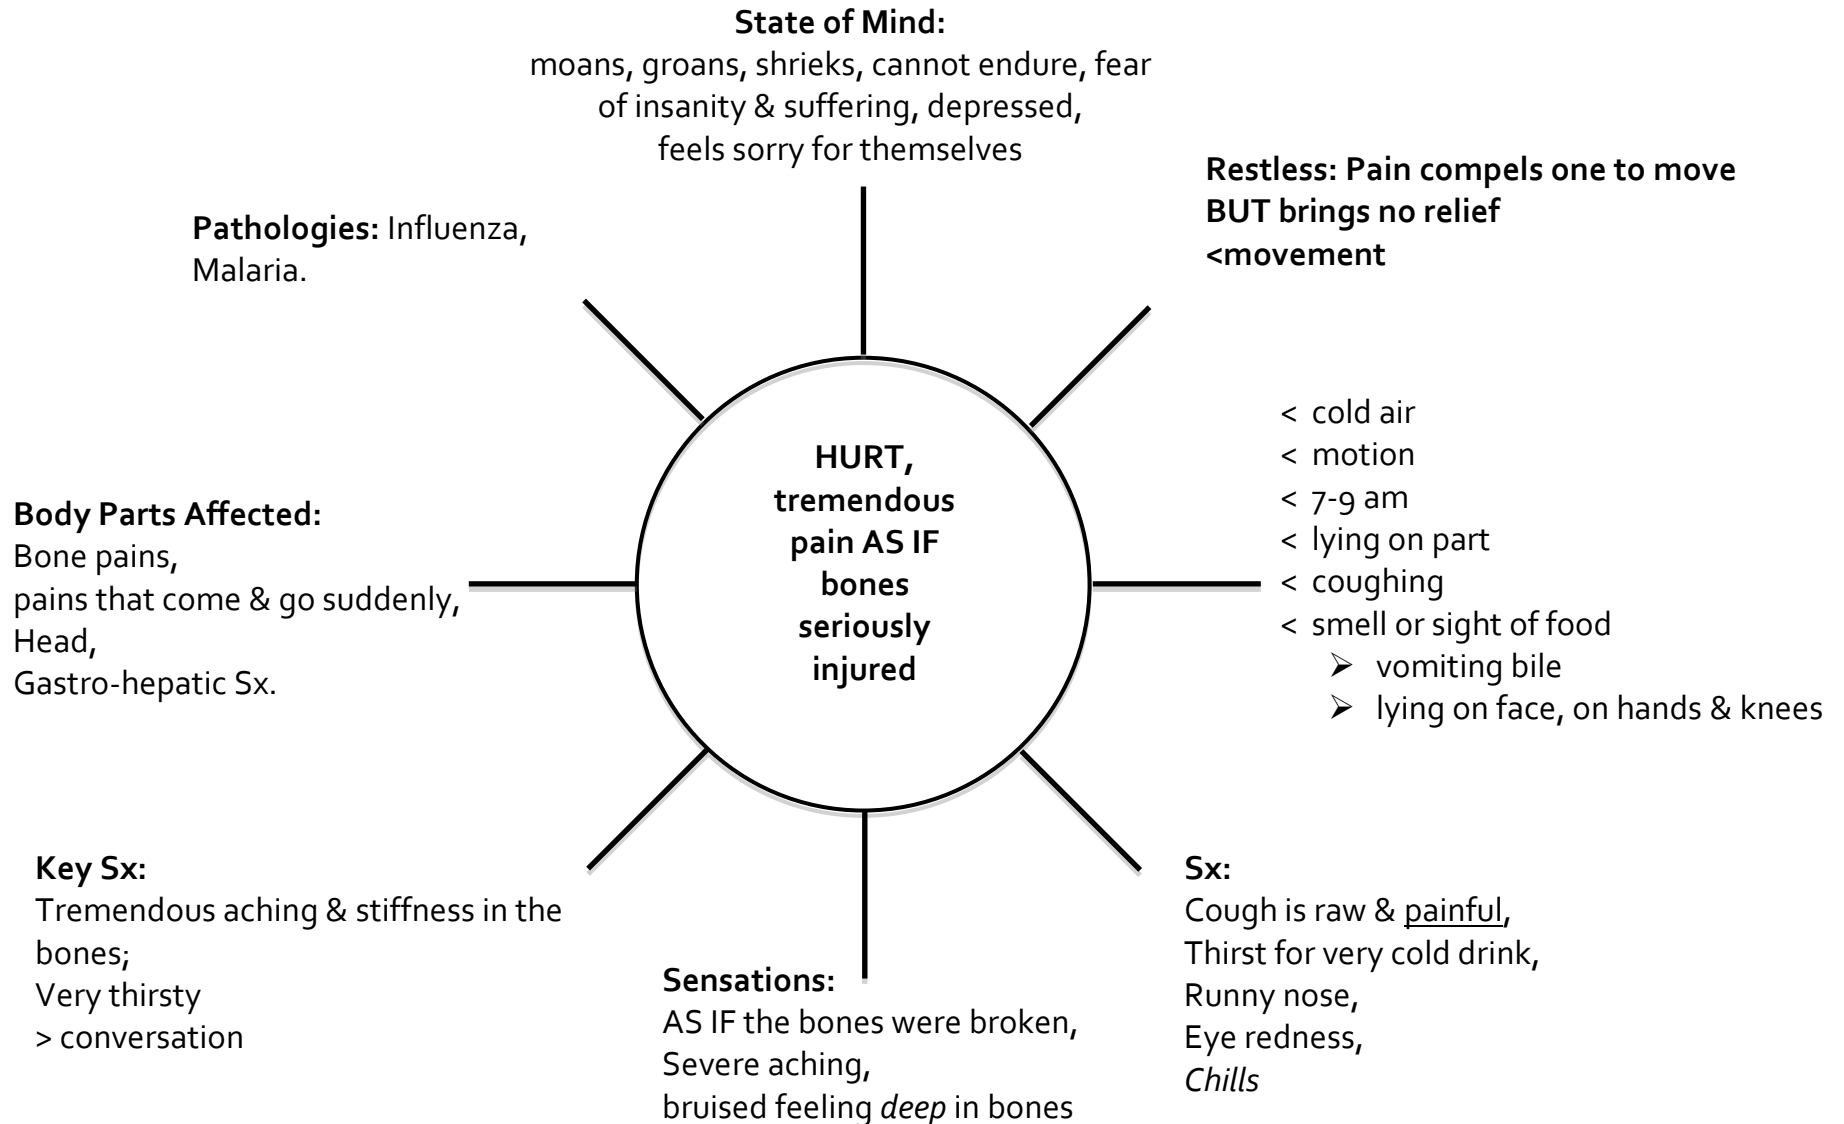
**State of Mind:**
moans, groans, shrieks, cannot endure, fear of insanity & suffering, depressed, feels sorry for themselves

**Restless: Pain compels one to move BUT brings no relief <movement**

**Pathologies:** Influenza, Malaria.

**HURT, tremendous pain AS IF bones seriously injured**

< cold air
< motion
< 7-9 am
< lying on part
< coughing
< smell or sight of food
➢ vomiting bile
➢ lying on face, on hands & knees

**Body Parts Affected:**
Bone pains,
pains that come & go suddenly,
Head,
Gastro-hepatic Sx.

**Key Sx:**
Tremendous aching & stiffness in the bones;
Very thirsty
> conversation

**Sensations:**
AS IF the bones were broken,
Severe aching,
bruised feeling *deep* in bones

**Sx:**
Cough is raw & painful,
Thirst for very cold drink,
Runny nose,
Eye redness,
*Chills*